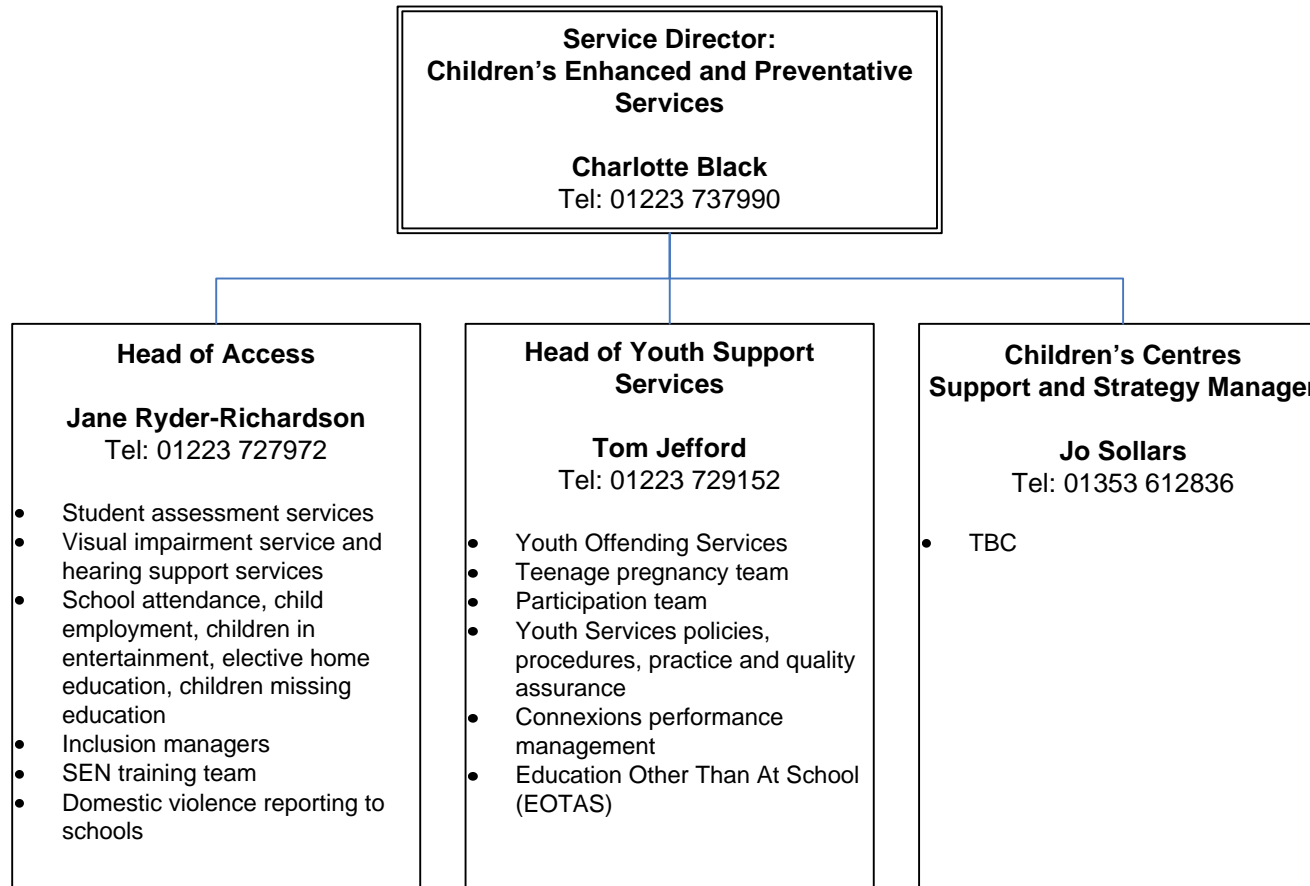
Service Director:
Children’s Enhanced and Preventative Services

Charlotte Black
Tel: 01223 737990

Head of Access

Jane Ryder-Richardson
Tel: 01223 727972

- Student assessment services
- Visual impairment service and hearing support services
- School attendance, child employment, children in entertainment, elective home education, children missing education
- Inclusion managers
- SEN training team
- Domestic violence reporting to schools

Head of Youth Support Services

Tom Jefford
Tel: 01223 729152

- Youth Offending Services
- Teenage pregnancy team
- Participation team
- Youth Services policies, procedures, practice and quality assurance
- Connexions performance management
- Education Other Than At School (EOTAS)

Children’s Centres
Support and Strategy Manage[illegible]

Jo Sollars
Tel: 01353 612836

- TBC